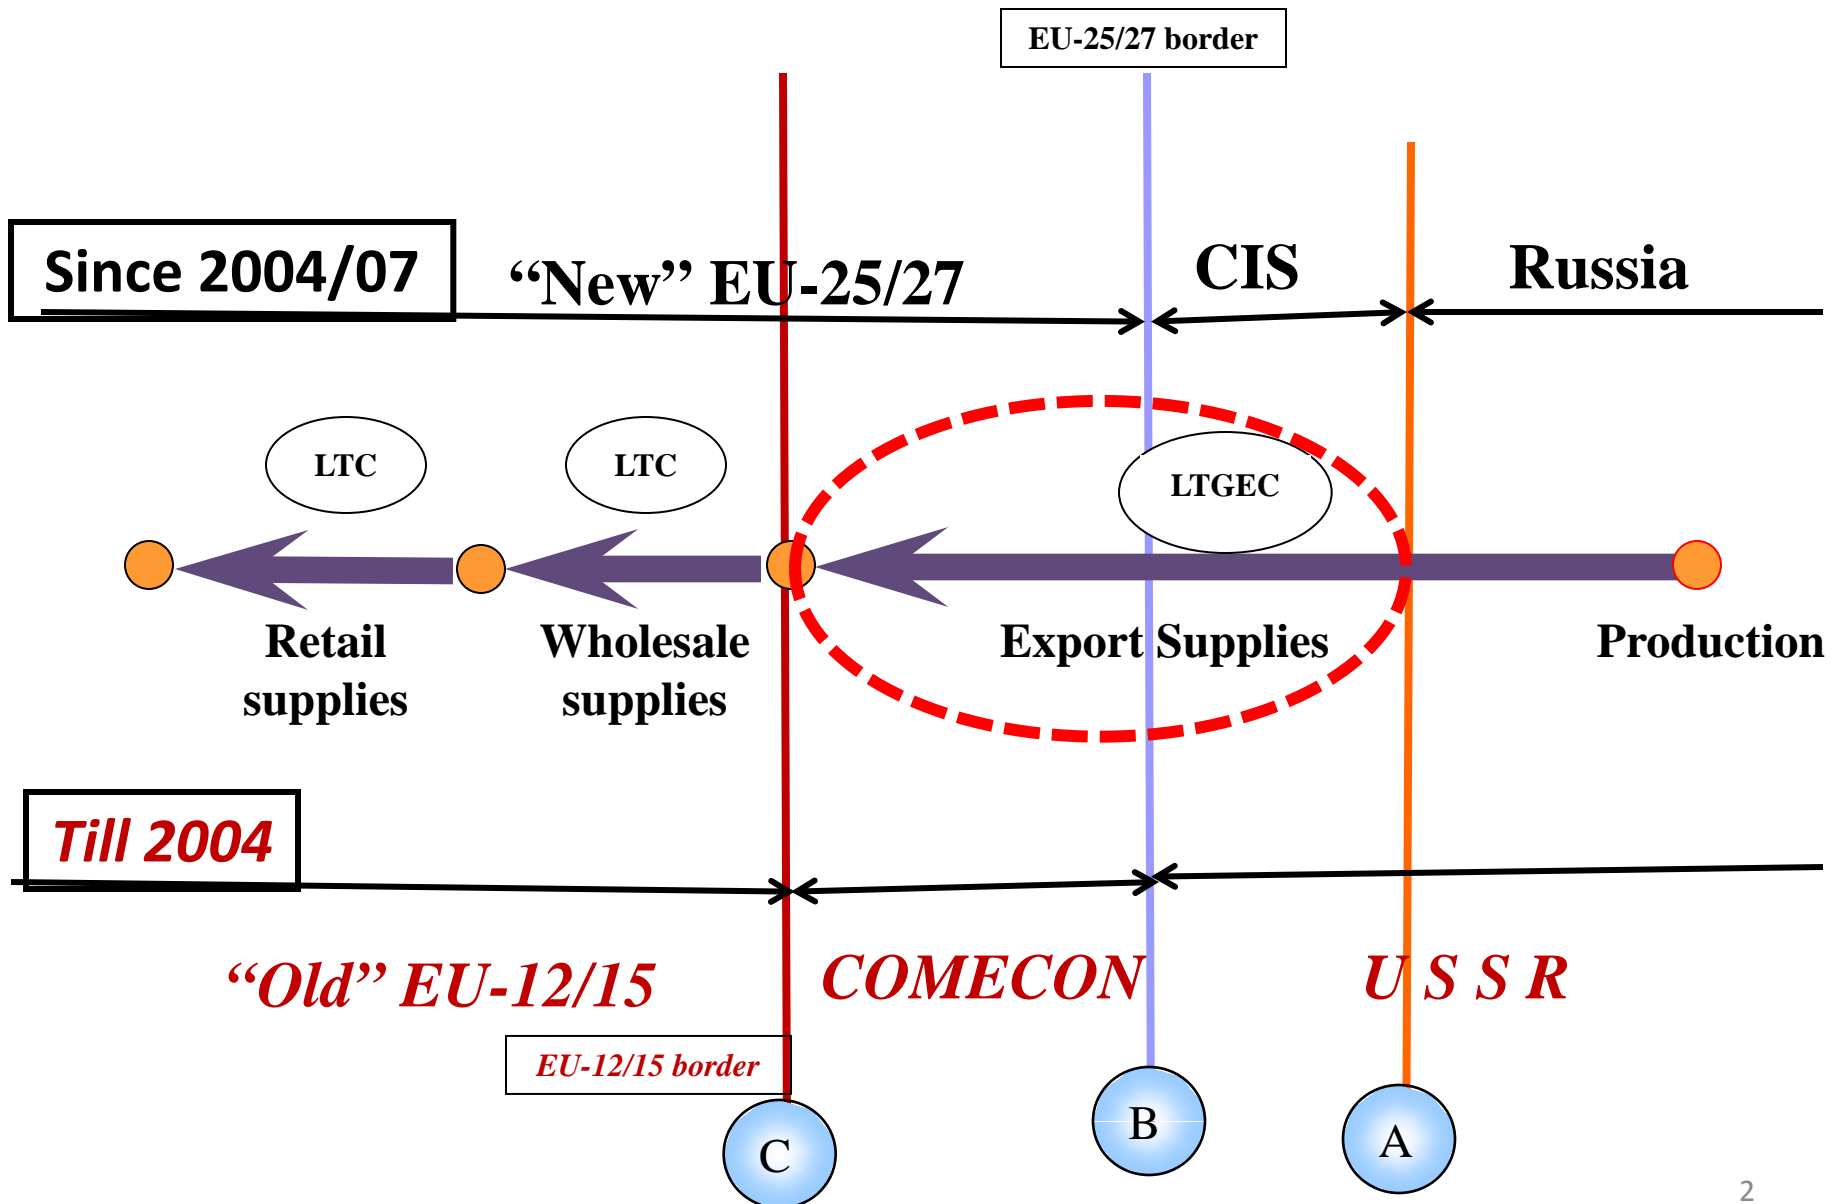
EU-25/27 border

Since 2004/07

“New” EU-25/27

CIS

Russia

LTC

LTC

LTGEC

Retail supplies

Wholesale supplies

Export Supplies

Production

Till 2004

“Old” EU-12/15

COMECON

U S S R

EU-12/15 border

C

B

A

2